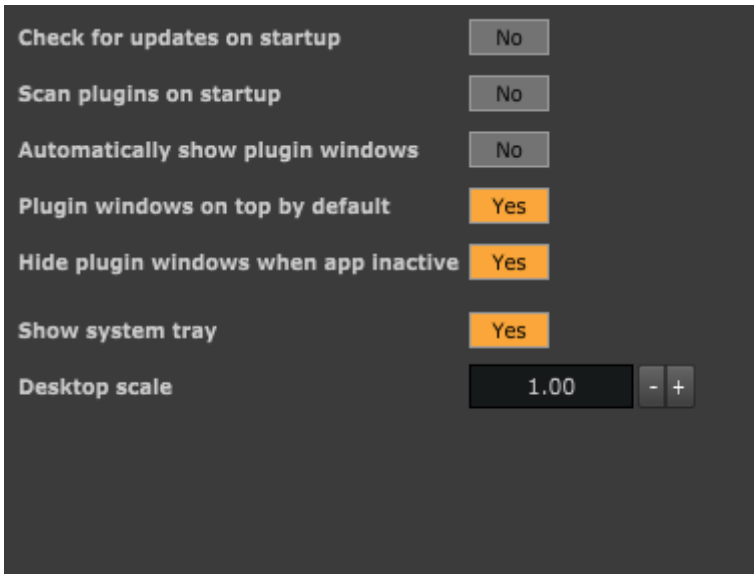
Check for updates on startup No

Scan plugins on startup No

Automatically show plugin windows No

Plugin windows on top by default Yes

Hide plugin windows when app inactive Yes

Show system tray Yes

Desktop scale 1.00 - +